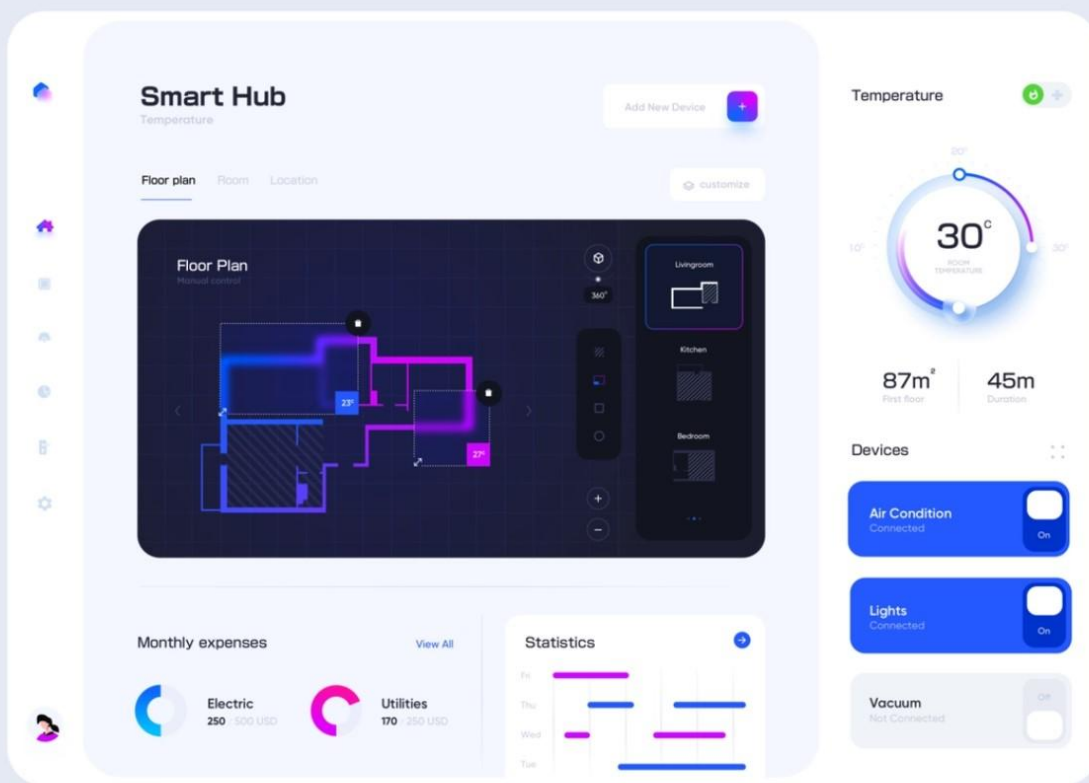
Smart Hub
Temperature

Add New Device
+

Floor plan Room Location

customize

Floor Plan
Manual control

23°
27°

360°

Livingroom
Kitchen
Bedroom

+
−

Temperature

20°
10°
30°
$30^{c}$
ROOM TEMPERATURE

$87m^{2}$
First floor
45m
Duration

Devices

Air Condition
Connected
On

Lights
Connected
On

Vacuum
Not Connected
Off

Monthly expenses
View All

Electric
250 / 500 USD

Utilities
170 / 250 USD

Statistics
Fri
Thu
Wed
Tue